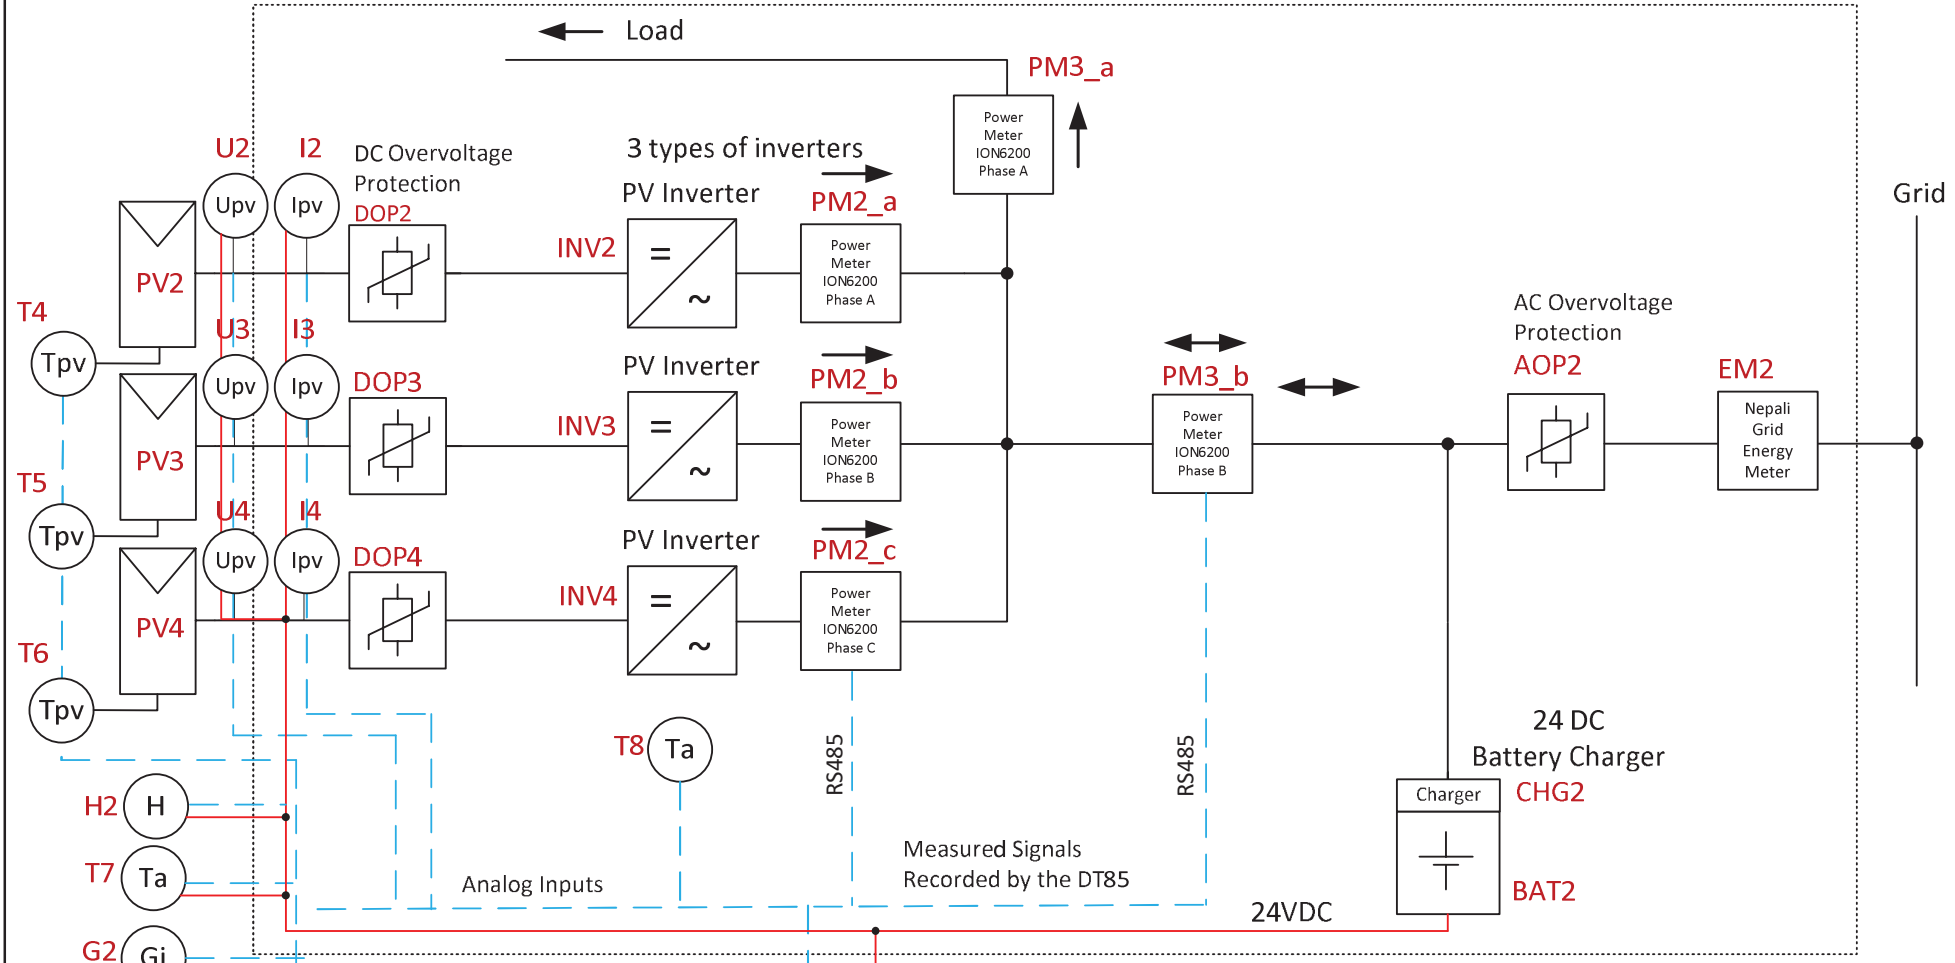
Load

PM3_a

Power Meter ION6200 Phase A

U2 I2

Upv Ipv

DC Overvoltage Protection
DOP2

3 types of inverters

PV Inverter

PM2_a

Power Meter ION6200 Phase A

Grid

PV2

INV2

=
~

T4

Tpv

U3 I3

Upv Ipv

DOP3

PV Inverter

PM2_b

Power Meter ION6200 Phase B

PM3_b

Power Meter ION6200 Phase B

AC Overvoltage Protection
AOP2

EM2

Nepali Grid Energy Meter

PV3

INV3

=
~

T5

Tpv

U4 I4

Upv Ipv

DOP4

PV Inverter

PM2_c

Power Meter ION6200 Phase C

PV4

INV4

=
~

T6

Tpv

T8 Ta

RS485

RS485

24 DC
Battery Charger
CHG2

Charger

H2 H

T7 Ta

Analog Inputs

Measured Signals
Recorded by the DT85

BAT2

24VDC

G2 Gi